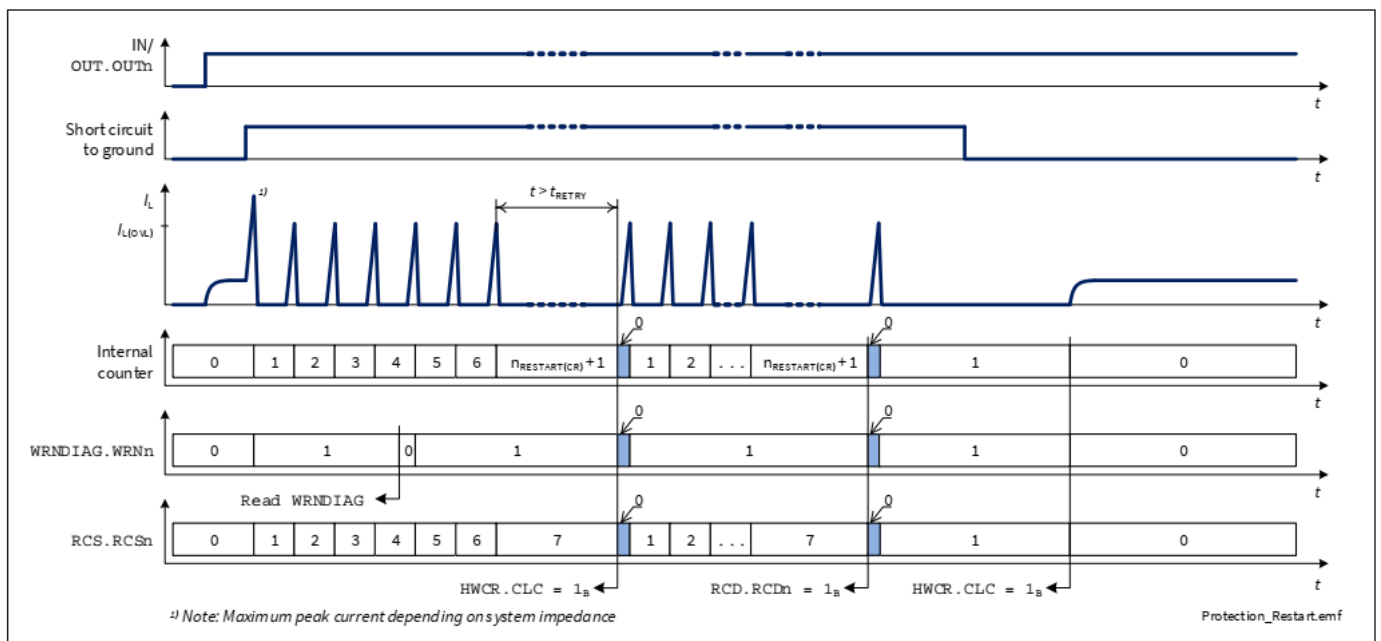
IN/
OUT.OUTn
t

Short circuit
to ground
t

$I_L$
1)
$t > t_{RETRY}$
$I_{L(OVL)}$
t

0
0
Internal
counter
| 0 | 1 | 2 | 3 | 4 | 5 | 6 | $n_{RESTART(CR)}+1$ | | 1 | 2 | ... | $n_{RESTART(CR)}+1$ | | 1 | 0 |
t

0
0
WRNDIAG.WRNn
| 0 | 1 | 0 | 1 | | 1 | | 1 | 0 |
Read WRNDIAG
t

0
0
RCS.RCSn
| 0 | 1 | 2 | 3 | 4 | 5 | 6 | 7 | | 1 | 2 | ... | 7 | | 1 | 0 |
HWCR.CLC = $1_B$
RCD.RCDn = $1_B$
HWCR.CLC = $1_B$
t

1) Note: Maximum peak current depending on system impedance
Protection_Restart.emf